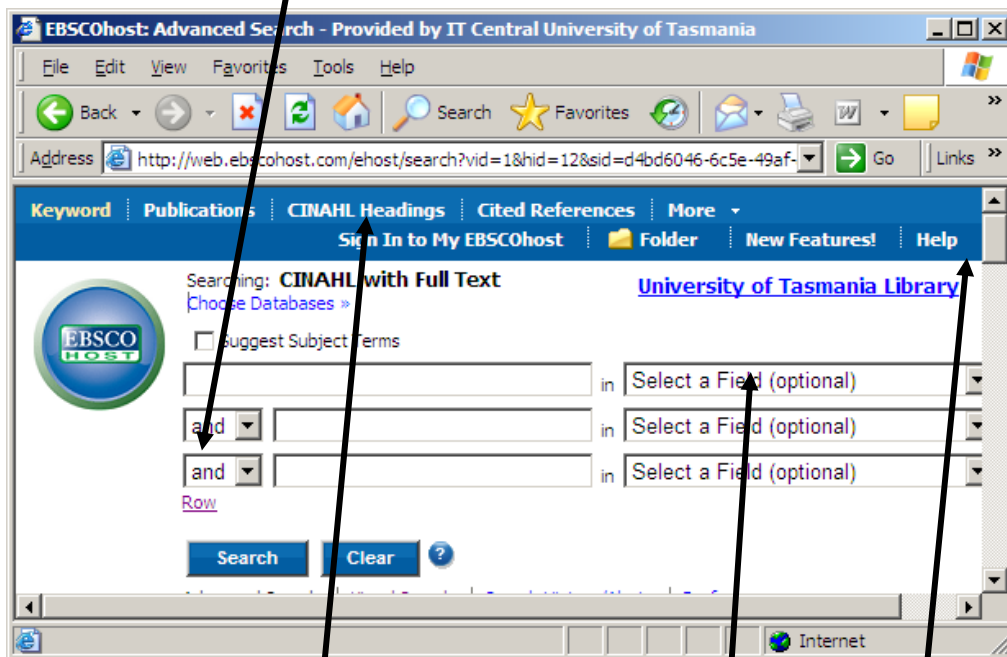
EBSCOhost: Advanced Search - Provided by IT Central University of Tasmania

File Edit View Favorites Tools Help

Back Search Favorites

Address http://web.ebscohost.com/ehost/search?vid=1&hid=12&sid=d4bd6046-6c5e-49af- Go Links

Keyword | Publications | CINAHL Headings | Cited References | More

Sign In to My EBSCOhost | Folder | New Features! | Help

EBSCO HOST

Searching: CINAHL with Full Text
Choose Databases »

University of Tasmania Library

Suggest Subject Terms

in Select a Field (optional)

and in Select a Field (optional)

and in Select a Field (optional)

Row

Search Clear ?

Internet